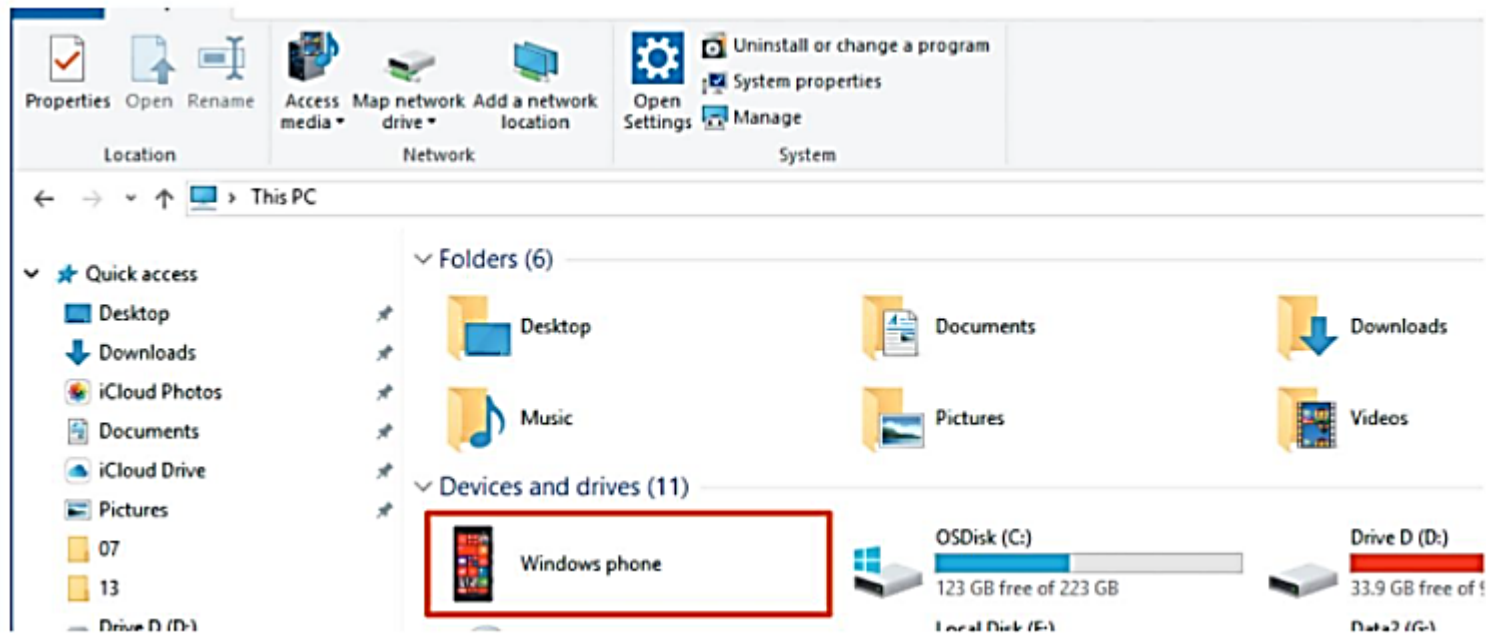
Properties Open Rename
Location

Access media ▾ Map network drive ▾ Add a network location
Network

Open Settings
Uninstall or change a program
System properties
Manage
System

This PC

Quick access
Desktop
Downloads
iCloud Photos
Documents
iCloud Drive
Pictures
07
13
Drive D (D:)

Folders (6)
Desktop
Documents
Downloads
Music
Pictures
Videos

Devices and drives (11)
Windows phone
OSDisk (C:)
123 GB free of 223 GB
Drive D (D:)
33.9 GB free of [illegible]
Local Disk (F:)
Data2 (G:)